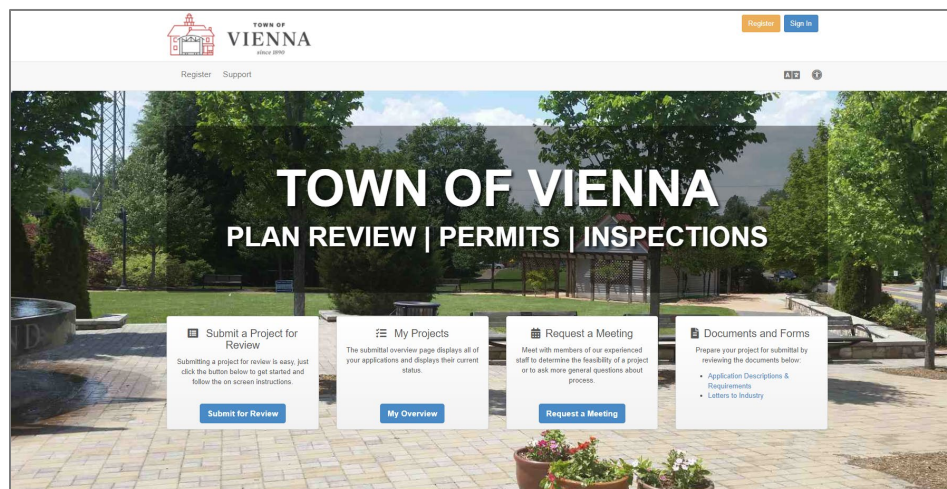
TOWN OF
VIENNA
since 1890

Register Sign In

Register Support

TOWN OF VIENNA
PLAN REVIEW | PERMITS | INSPECTIONS

Submit a Project for Review

Submitting a project for review is easy, just click the button below to get started and follow the on screen instructions.

Submit for Review

My Projects

The submittal overview page displays all of your applications and displays their current status.

My Overview

Request a Meeting

Meet with members of our experienced staff to determine the feasibility of a project or to ask more general questions about process.

Request a Meeting

Documents and Forms

Prepare your project for submittal by reviewing the documents below:

- Application Descriptions & Requirements
- Letters to Industry